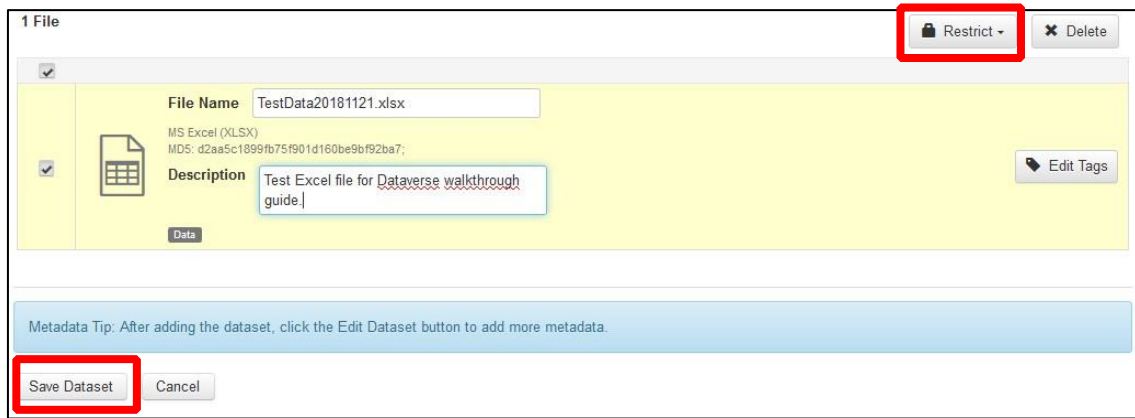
1 File

Restrict

Delete

File Name TestData20181121.xlsx

MS Excel (XLSX)
MD5: d2aa5c1899fb75f901d160be9bf92ba7;

Description Test Excel file for Dataverse walkthrough guide.

Edit Tags

Data

Metadata Tip: After adding the dataset, click the Edit Dataset button to add more metadata.

Save Dataset

Cancel